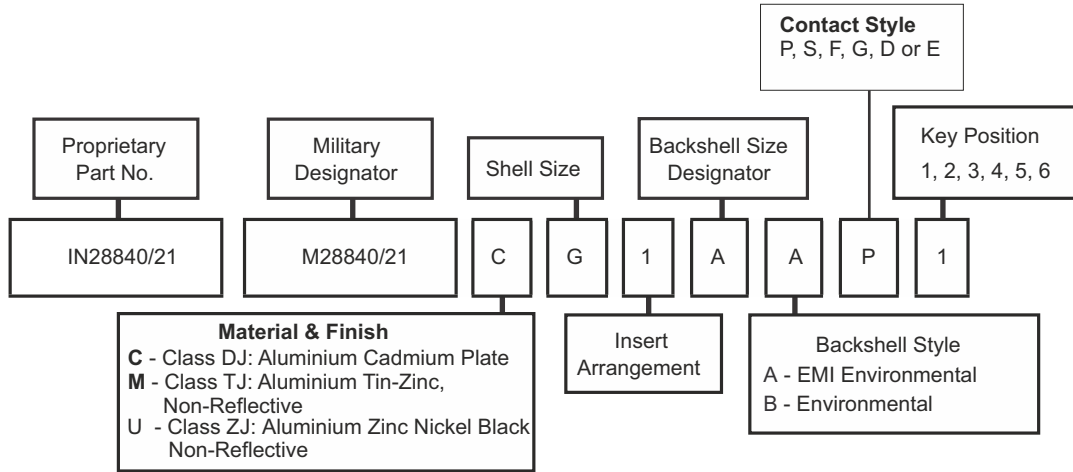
Contact Style
P, S, F, G, D or E

Proprietary Part No.

Military Designator

Shell Size

Backshell Size Designator

Key Position
1, 2, 3, 4, 5, 6

IN28840/21

M28840/21

C

G

1

A

A

P

1

Material & Finish
**C** - Class DJ: Aluminium Cadmium Plate
**M** - Class TJ: Aluminium Tin-Zinc, Non-Reflective
U - Class ZJ: Aluminium Zinc Nickel Black Non-Reflective

Insert Arrangement

Backshell Style
A - EMI Environmental
B - Environmental